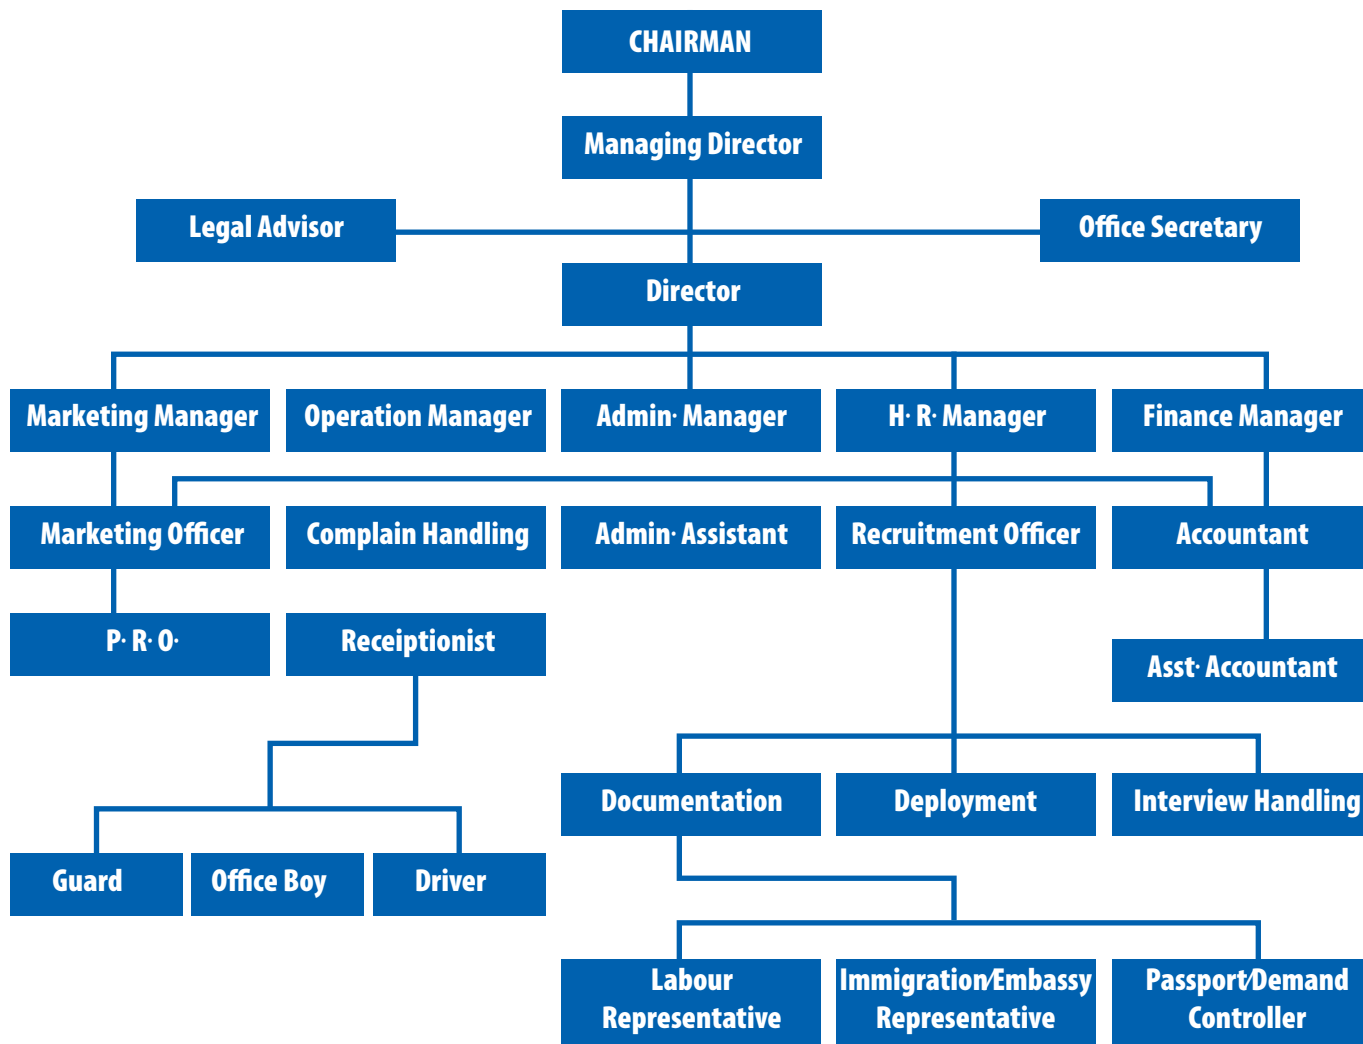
CHAIRMAN

Managing Director

Legal Advisor

Office Secretary

Director

Marketing Manager

Operation Manager

Admin· Manager

H· R· Manager

Finance Manager

Marketing Officer

Complain Handling

Admin· Assistant

Recruitment Officer

Accountant

P· R· O·

Receiptionist

Asst· Accountant

Documentation

Deployment

Interview Handling

Guard

Office Boy

Driver

Labour Representative

Immigration/Embassy Representative

Passport/Demand Controller